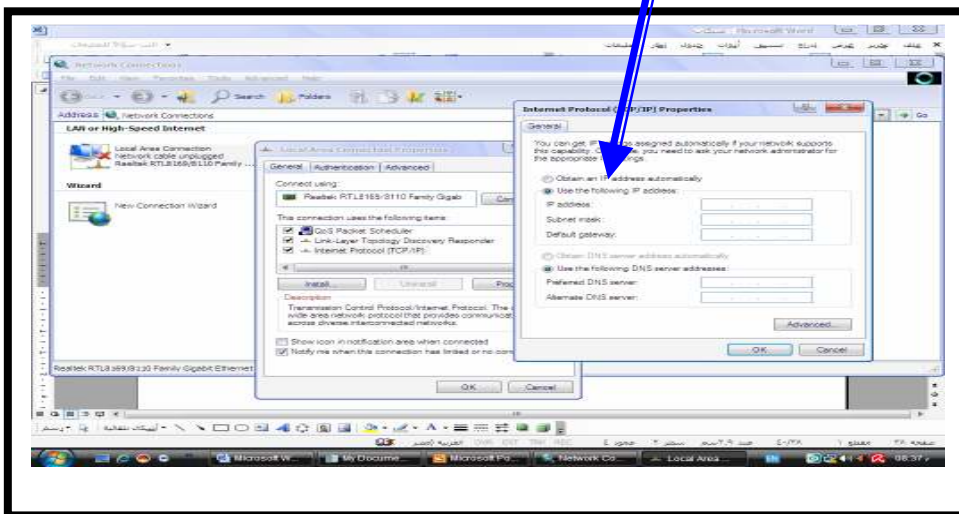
Microsoft Word

Network Connections

File Edit View Favorites Tools Advanced Help

Back Search Folders

Address Network Connections

LAN or High-Speed Internet

Local Area Connection
Network cable unplugged
Realtek RTL8169/8110 Family ...

Wizard

New Connection Wizard

Local Area Connection Properties

General Authentication Advanced

Connect using:

Realtek RTL8169/8110 Family Gigab

This connection uses the following items:

QoS Packet Scheduler
Link-Layer Topology Discovery Responder
Internet Protocol (TCP/IP)

Install... Uninstall Pro

Description
Transmission Control Protocol/Internet Protocol. The wide area network protocol that provides communicat across diverse interconnected networks.

Show icon in notification area when connected
Notify me when this connection has limited or no conn

OK Cancel

Internet Protocol (TCP/IP) Properties

General

You can get IP settings assigned automatically if your network supports this capability. Otherwise, you need to ask your network administrator for the appropriate IP settings.

Obtain an IP address automatically
Use the following IP address:
IP address:
Subnet mask:
Default gateway:

Obtain DNS server address automatically
Use the following DNS server addresses:
Preferred DNS server:
Alternate DNS server:

Advanced...

OK Cancel

Realtek RTL8169/8110 Family Gigabit Ethernet

Microsoft W... My Docume... Microsoft Po... Network Co... Local Area... EN 08:37